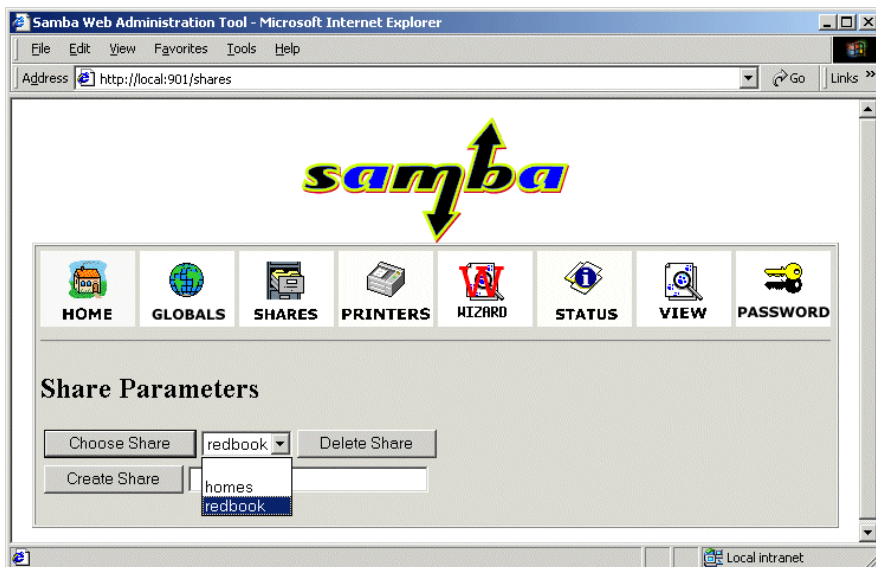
Samba Web Administration Tool - Microsoft Internet Explorer

File Edit View Favorites Tools Help

Address http://local:901/shares Go Links »

samba

HOME GLOBALS SHARES PRINTERS WIZARD STATUS VIEW PASSWORD

Share Parameters

Choose Share redbook Delete Share

Create Share

homes
redbook

Local intranet